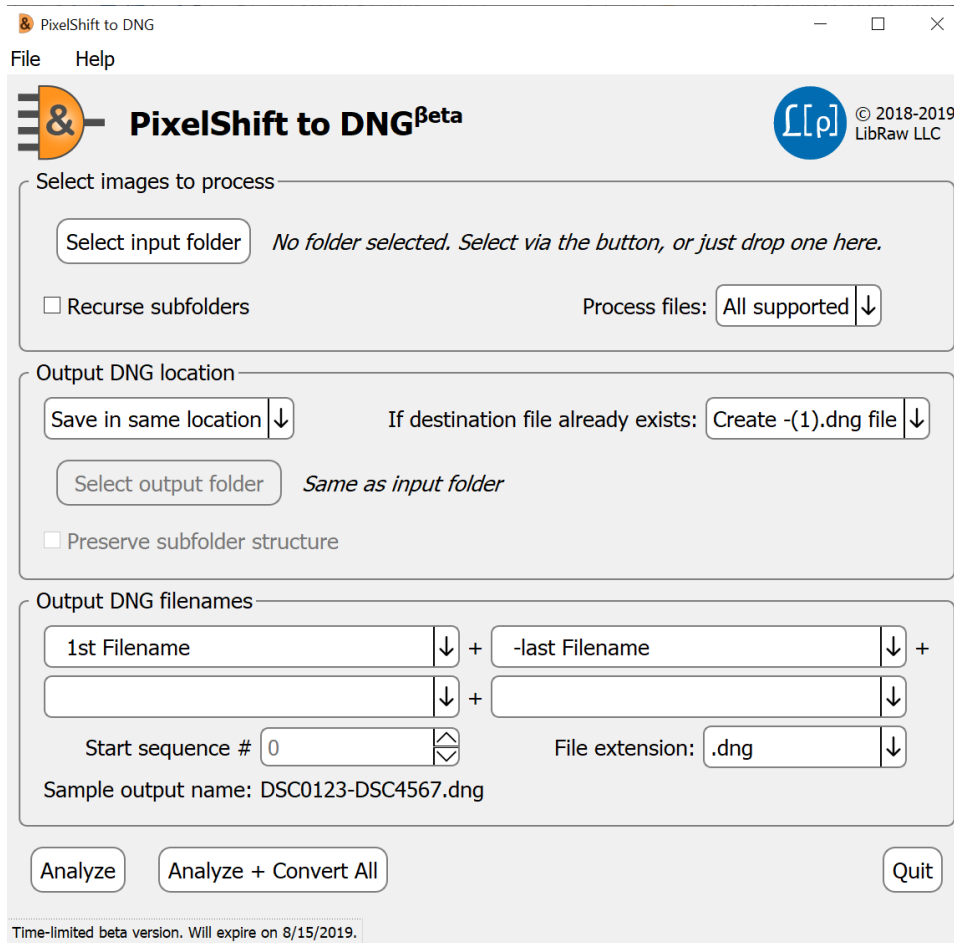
PixelShift to DNG

File Help

PixelShift to DNG$^{\beta eta}$

© 2018-2019 LibRaw LLC

Select images to process

Select input folder No folder selected. Select via the button, or just drop one here.

Recurse subfolders

Process files: All supported

Output DNG location

Save in same location

If destination file already exists: Create -(1).dng file

Select output folder Same as input folder

Preserve subfolder structure

Output DNG filenames

1st Filename + -last Filename +

+

Start sequence # 0

File extension: .dng

Sample output name: DSC0123-DSC4567.dng

Analyze

Analyze + Convert All

Quit

Time-limited beta version. Will expire on 8/15/2019.